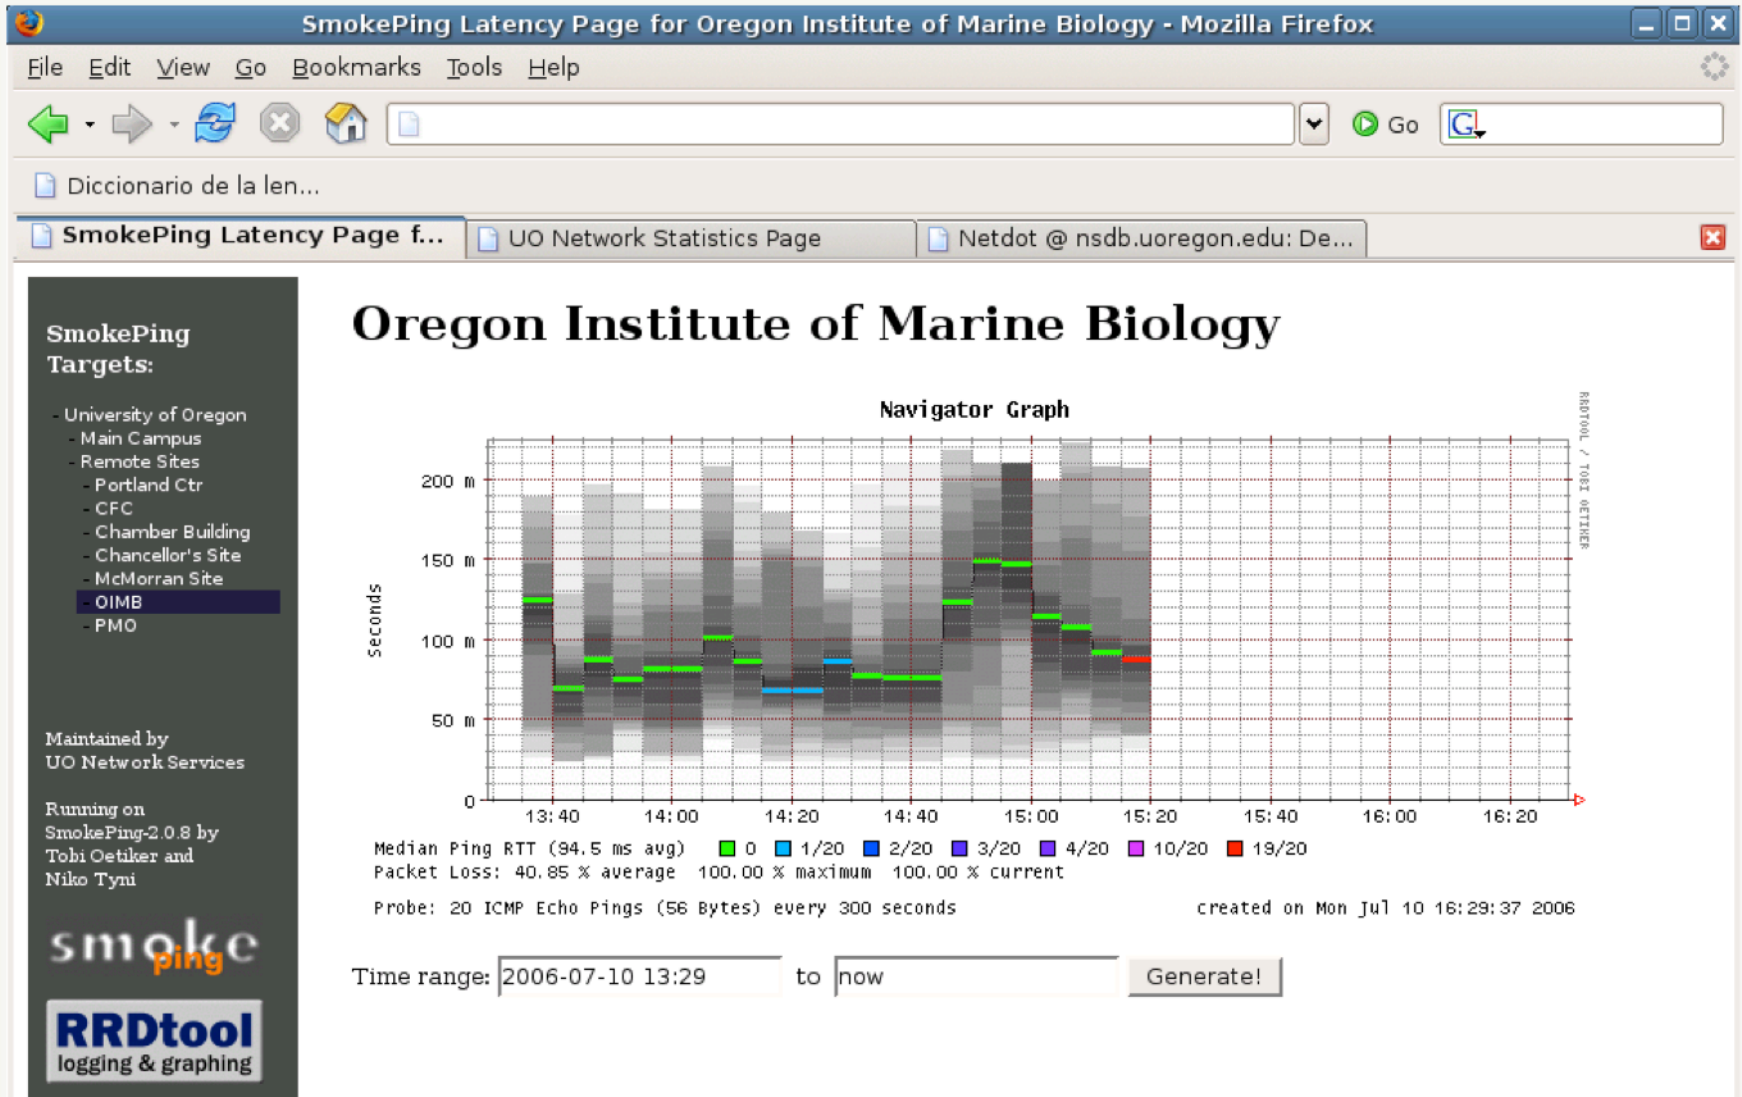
SmokePing Latency Page for Oregon Institute of Marine Biology - Mozilla Firefox

File Edit View Go Bookmarks Tools Help

Go

Diccionario de la len...

SmokePing Latency Page f... UO Network Statistics Page Netdot @ nsdb.uoregon.edu: De...

SmokePing Targets:

- University of Oregon
- Main Campus
- Remote Sites
- Portland Ctr
- CFC
- Chamber Building
- Chancellor's Site
- McMorran Site
- OIMB
- PMO

Maintained by UO Network Services

Running on SmokePing-2.0.8 by Tobi Oetiker and Niko Tyni

smoke ping

RRDtool logging & graphing

Oregon Institute of Marine Biology

Navigator Graph

RRDTOOL / TOBI OETIKER

Seconds

200 m
150 m
100 m
50 m
0

13:40 14:00 14:20 14:40 15:00 15:20 15:40 16:00 16:20

Median Ping RTT (94.5 ms avg) 0 1/20 2/20 3/20 4/20 10/20 19/20
Packet Loss: 40.85 % average 100.00 % maximum 100.00 % current

Probe: 20 ICMP Echo Pings (56 Bytes) every 300 seconds created on Mon Jul 10 16:29:37 2006

Time range: 2006-07-10 13:29 to now Generate!